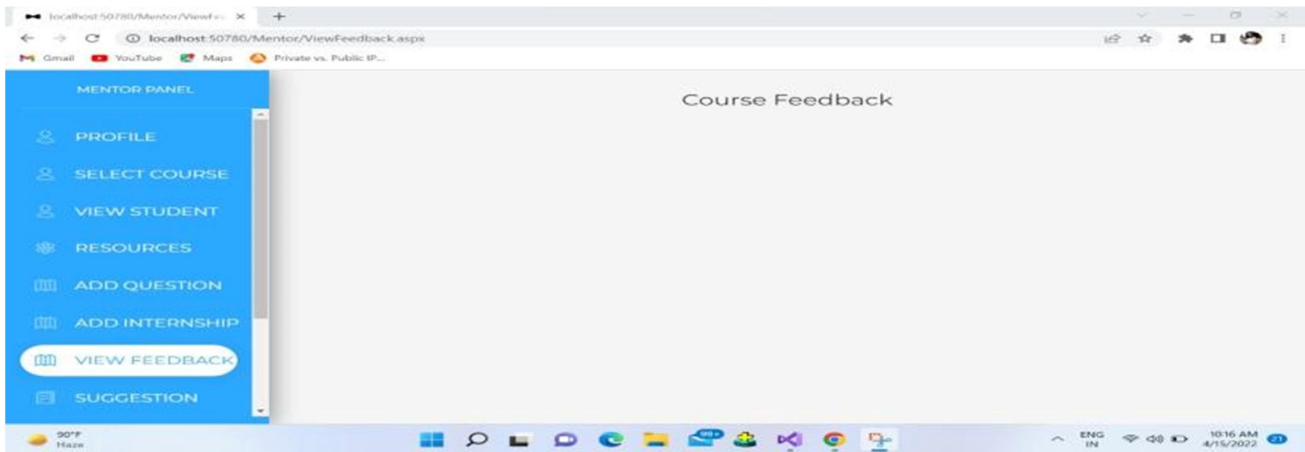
localhost:50780/Mentor/ViewFe ×
+
localhost:50780/Mentor/ViewFeedback.aspx
Gmail YouTube Maps Private vs. Public IP...

MENTOR PANEL
PROFILE
SELECT COURSE
VIEW STUDENT
RESOURCES
ADD QUESTION
ADD INTERNSHIP
VIEW FEEDBACK
SUGGESTION

Course Feedback

90°F
Haze
99+
ENG
IN
10:16 AM
4/15/2022
21